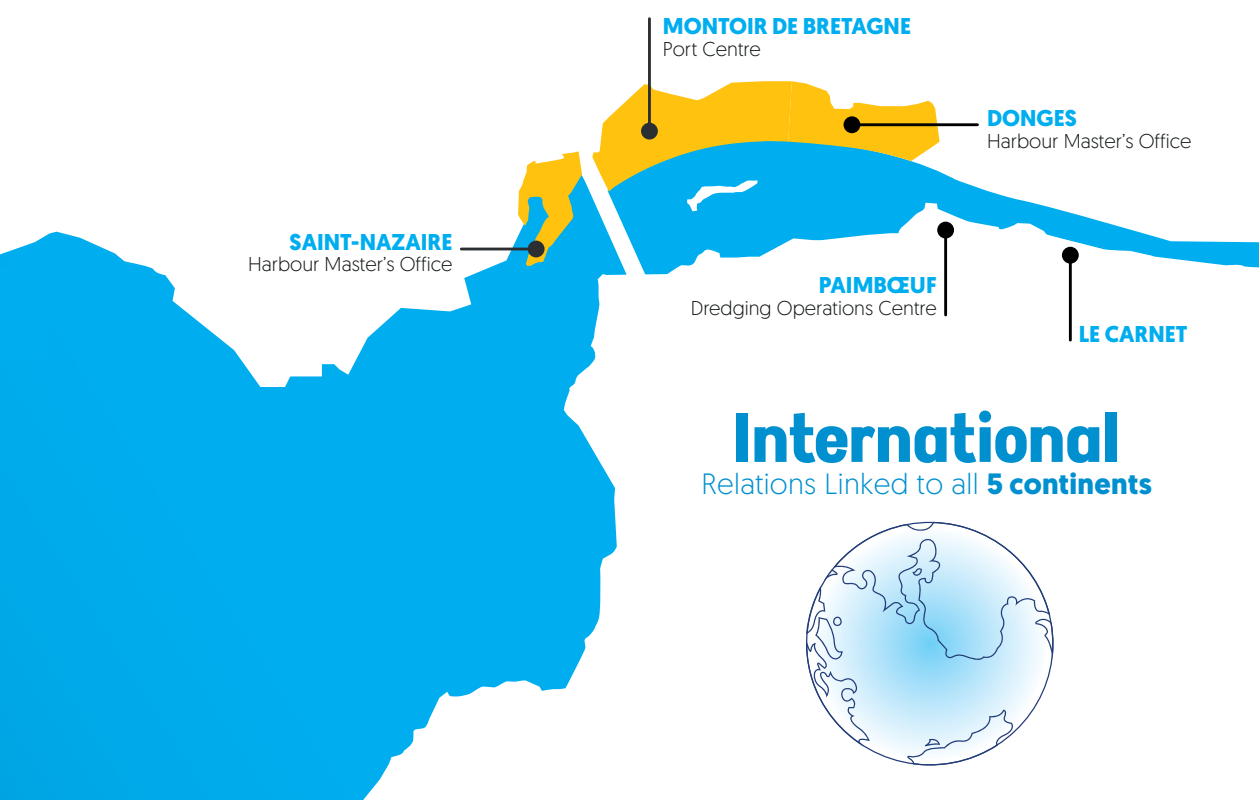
MONTOIR DE BRETAGNE
Port Centre

DONGES
Harbour Master's Office

SAINT-NAZAIRE
Harbour Master's Office

PAIMBŒUF
Dredging Operations Centre

LE CARNET

International
Relations Linked to all 5 continents